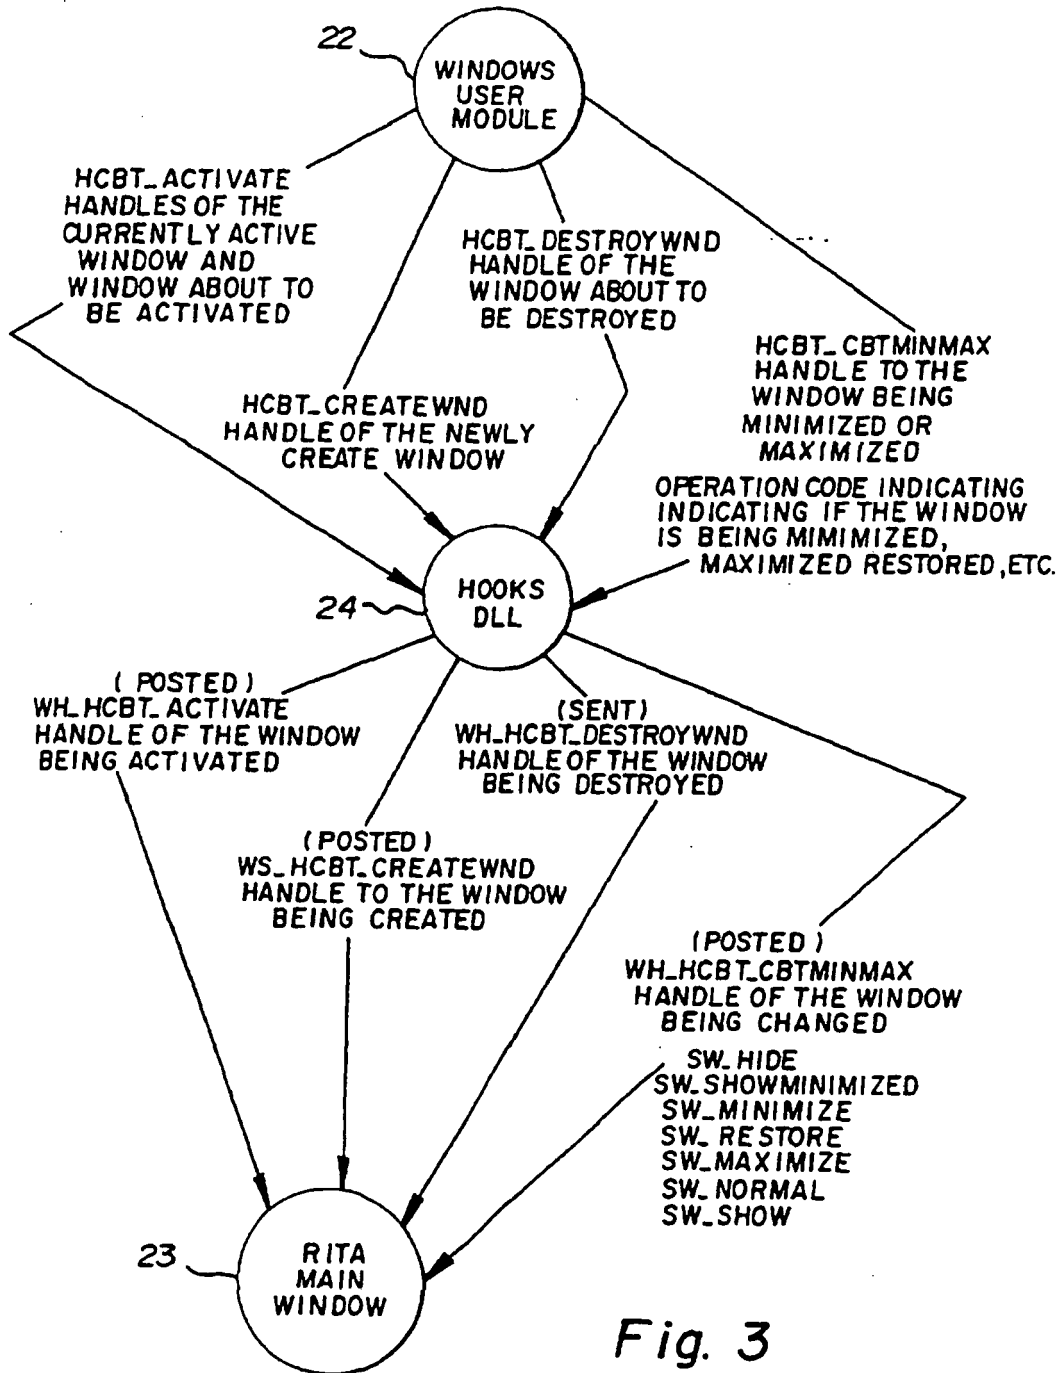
22
WINDOWS USER MODULE

HCBT_ACTIVATE HANDLES OF THE CURRENTLY ACTIVE WINDOW AND WINDOW ABOUT TO BE ACTIVATED

HCBT_DESTROYWND HANDLE OF THE WINDOW ABOUT TO BE DESTROYED

HCBT_CBTMINMAX HANDLE TO THE WINDOW BEING MINIMIZED OR MAXIMIZED

HCBT_CREATEWND HANDLE OF THE NEWLY CREATE WINDOW

OPERATION CODE INDICATING INDICATING IF THE WINDOW IS BEING MIMIMIZED, MAXIMIZED RESTORED, ETC.

24
HOOKS DLL

( POSTED ) WH_HCBT_ACTIVATE HANDLE OF THE WINDOW BEING ACTIVATED

(SENT) WH_HCBT_DESTROYWND HANDLE OF THE WINDOW BEING DESTROYED

( POSTED ) WS_HCBT_CREATEWND HANDLE TO THE WINDOW BEING CREATED

( POSTED ) WH_HCBT_CBTMINMAX HANDLE OF THE WINDOW BEING CHANGED

SW_HIDE
SW_SHOWMINIMIZED
SW_MINIMIZE
SW_RESTORE
SW_MAXIMIZE
SW_NORMAL
SW_SHOW

23
RITA MAIN WINDOW

Fig. 3